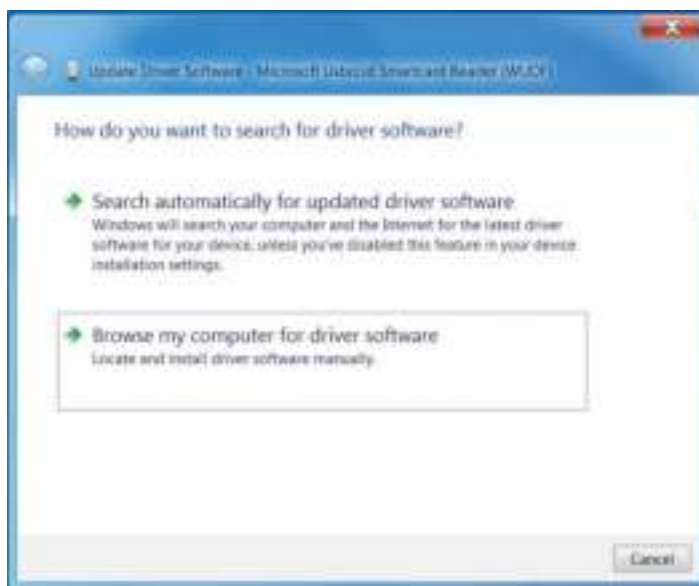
Update Driver Software - Microsoft Usbccid Smartcard Reader (WUDF)

How do you want to search for driver software?

Search automatically for updated driver software
Windows will search your computer and the Internet for the latest driver software for your device, unless you've disabled this feature in your device installation settings.

Browse my computer for driver software
Locate and install driver software manually.

Cancel